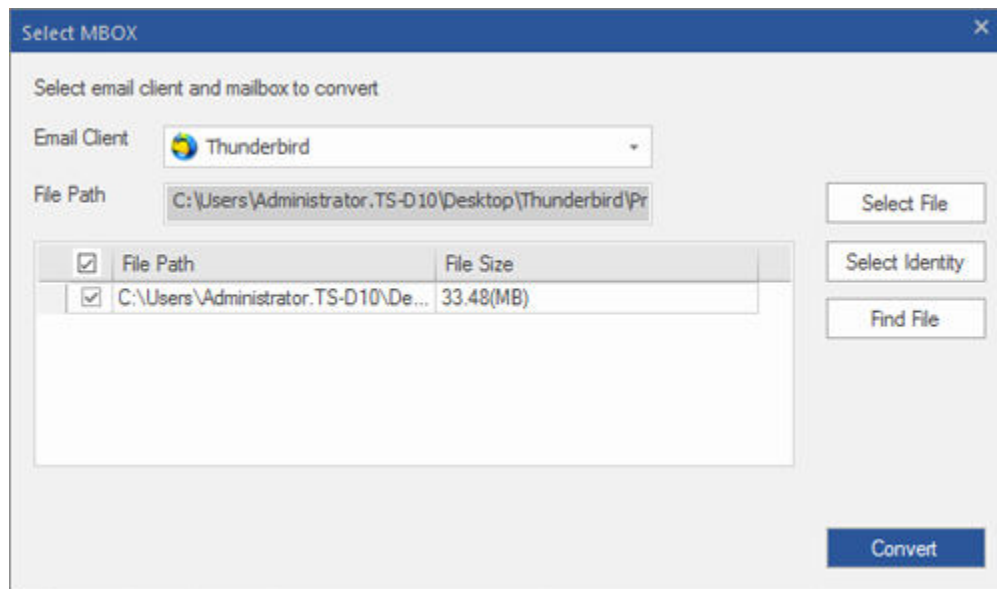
Select MBOX

Select email client and mailbox to convert

Email Client Thunderbird

File Path C:\Users\Administrator.TS-D10\Desktop\Thunderbird\Pr

Select File

Select Identity

Find File

| ☑ | File Path | File Size |
|---|---|---|
| ☑ | C:\Users\Administrator.TS-D10\De... | 33.48(MB) |

Convert